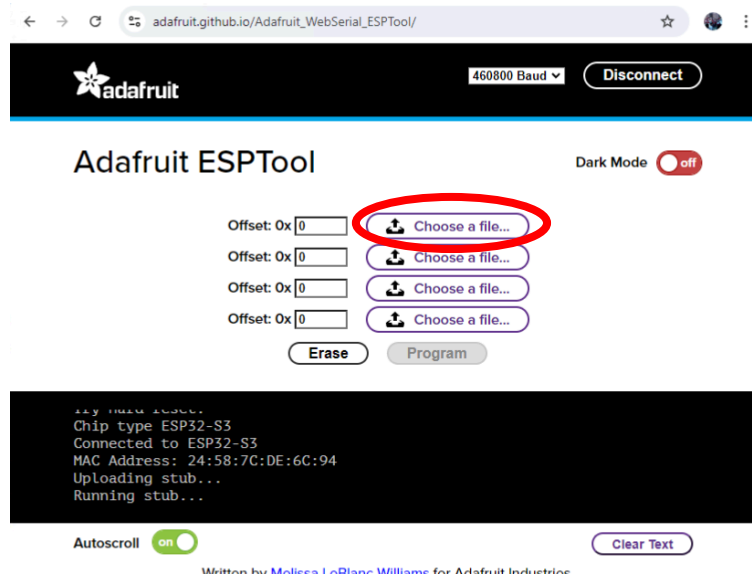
adafruit.github.io/Adafruit_WebSerial_ESPTool/

adafruit

460800 Baud

Disconnect

Adafruit ESPTool

Dark Mode off

Offset: 0x 0 Choose a file...
Offset: 0x 0 Choose a file...
Offset: 0x 0 Choose a file...
Offset: 0x 0 Choose a file...

Erase Program

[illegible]
Chip type ESP32-S3
Connected to ESP32-S3
MAC Address: 24:58:7C:DE:6C:94
Uploading stub...
Running stub...

Autoscroll on

Clear Text

Written by Melissa LeBlanc-Williams for Adafruit Industries